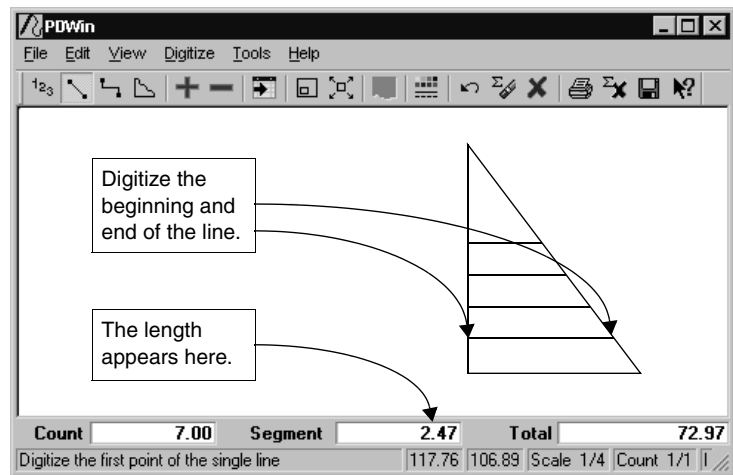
PDWin

File Edit View Digitize Tools Help

Digitize the beginning and end of the line.

The length appears here.

Count 7.00 Segment 2.47 Total 72.97

Digitize the first point of the single line 117.76 106.89 Scale 1/4 Count 1/1